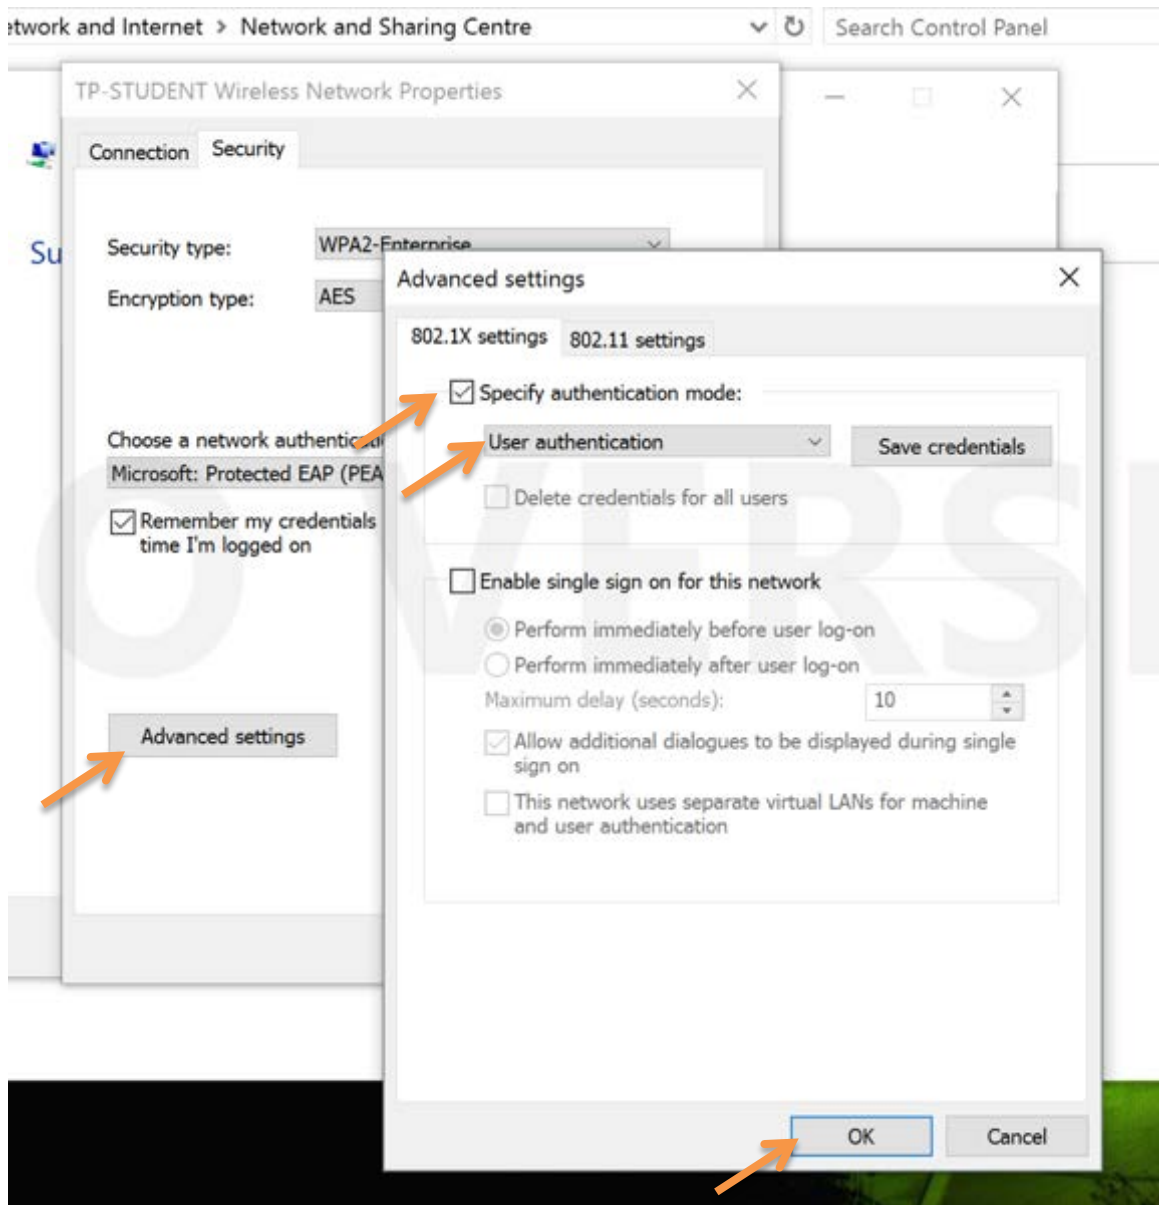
twork and Internet > Network and Sharing Centre

Search Control Panel

TP-STUDENT Wireless Network Properties

Connection Security

Su

Security type: WPA2-Enterprise

Encryption type: AES

Choose a network authenticati

Microsoft: Protected EAP (PEA

Remember my credentials time I'm logged on

Advanced settings

Advanced settings

802.1X settings 802.11 settings

Specify authentication mode:

User authentication

Save credentials

Delete credentials for all users

Enable single sign on for this network

Perform immediately before user log-on

Perform immediately after user log-on

Maximum delay (seconds): 10

Allow additional dialogues to be displayed during single sign on

This network uses separate virtual LANs for machine and user authentication

OK Cancel